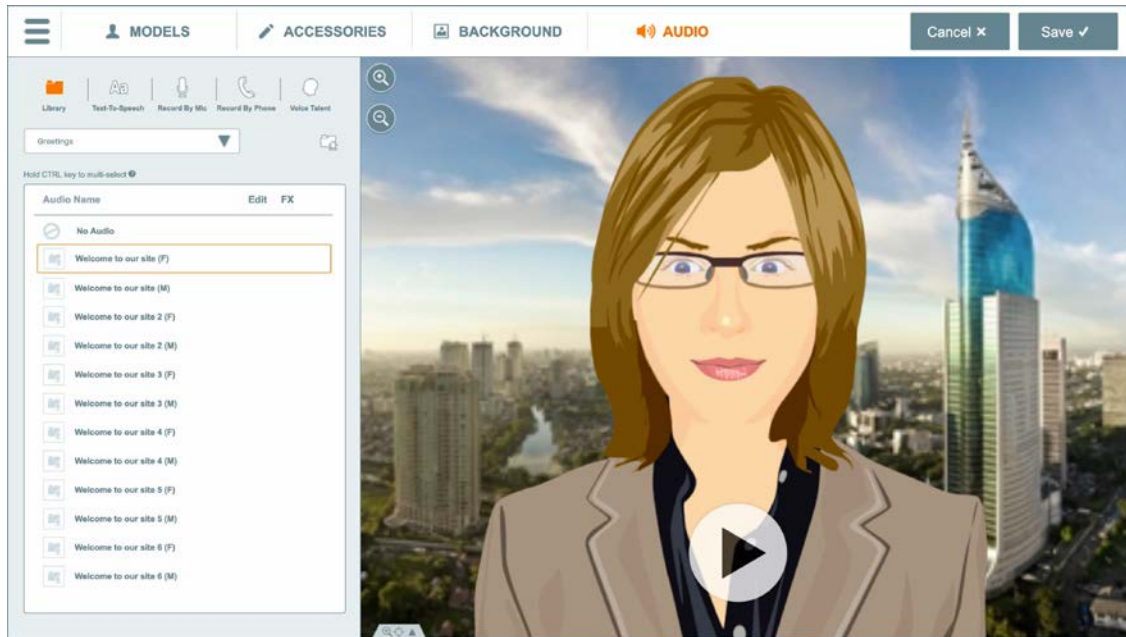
MODELS ACCESSORIES BACKGROUND AUDIO Cancel ✕ Save ✓

Library Text-To-Speech Record By Mic Record By Phone Voice Talent

Greetings

Hold CTRL key to multi-select

| Audio Name | Edit | FX |
|---|---|---|
| No Audio | | |
| Welcome to our site (F) | | |
| Welcome to our site (M) | | |
| Welcome to our site 2 (F) | | |
| Welcome to our site 2 (M) | | |
| Welcome to our site 3 (F) | | |
| Welcome to our site 3 (M) | | |
| Welcome to our site 4 (F) | | |
| Welcome to our site 4 (M) | | |
| Welcome to our site 5 (F) | | |
| Welcome to our site 5 (M) | | |
| Welcome to our site 6 (F) | | |
| Welcome to our site 6 (M) | | |